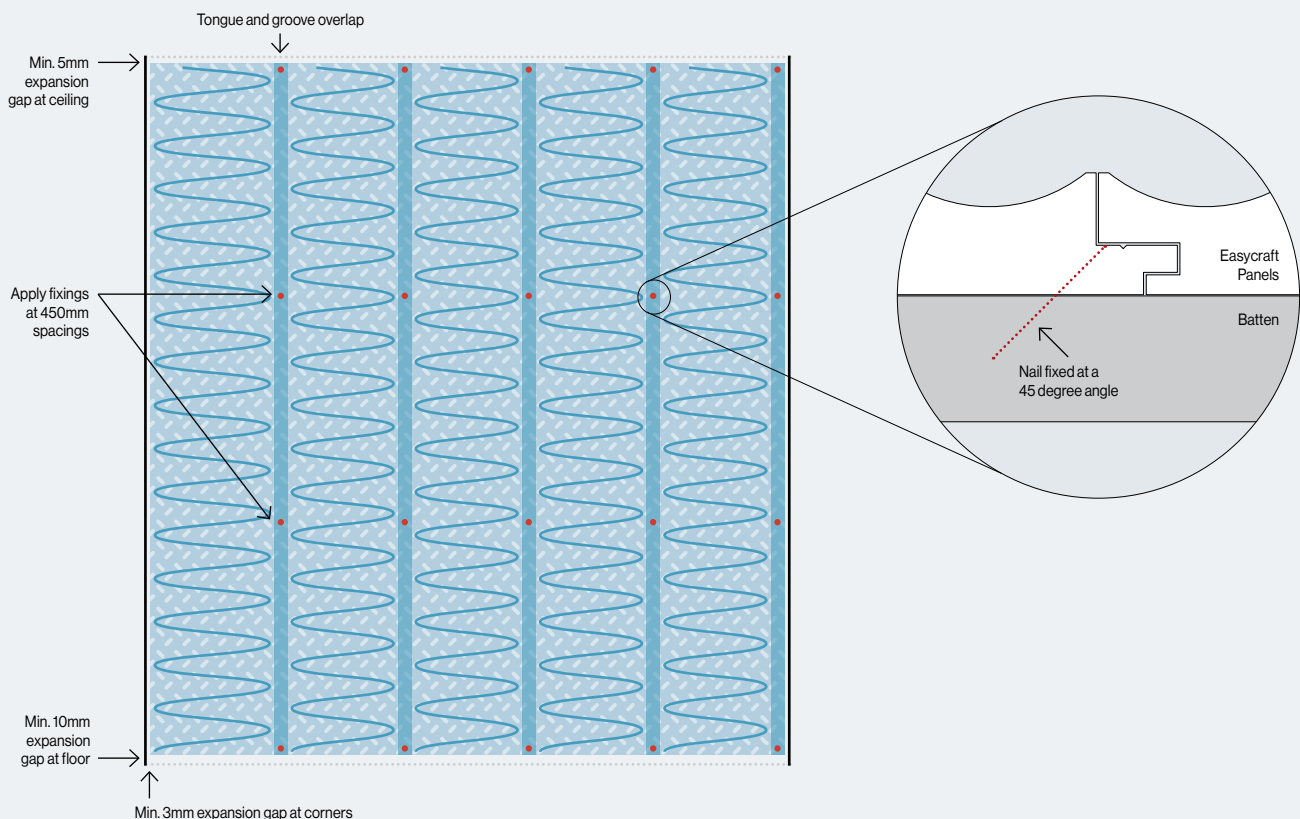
Tongue and groove overlap

Min. 5mm expansion gap at ceiling

Apply fixings at 450mm spacings

Min. 10mm expansion gap at floor

Min. 3mm expansion gap at corners

Easycraft Panels

Batten

Nail fixed at a 45 degree angle